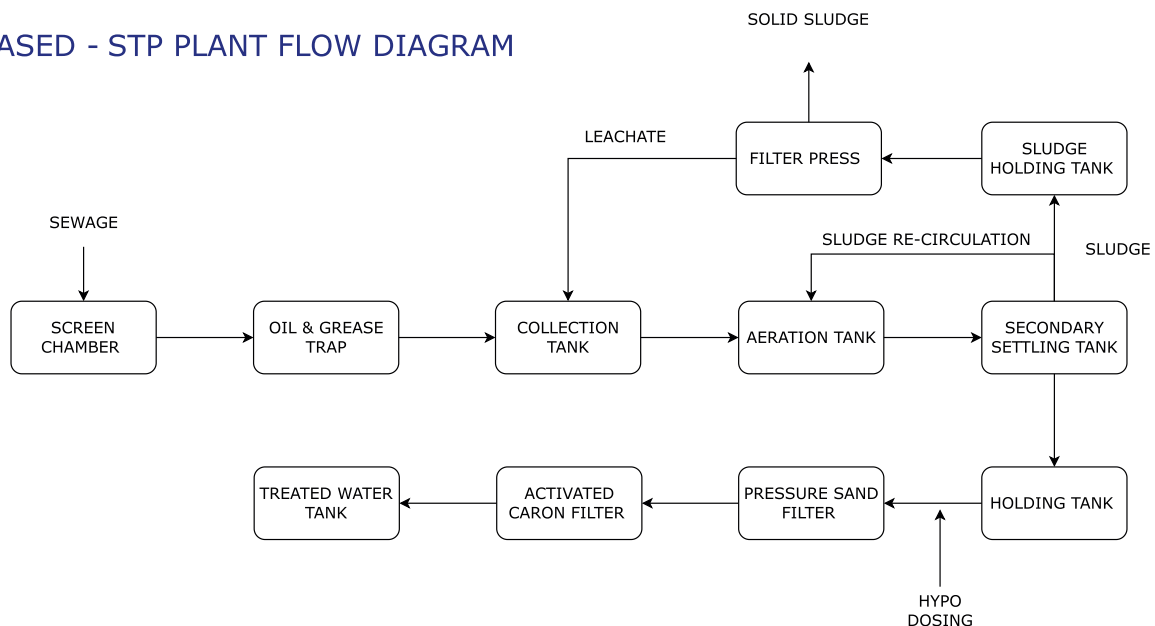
ASED - STP PLANT FLOW DIAGRAM

SOLID SLUDGE

LEACHATE

FILTER PRESS

SLUDGE HOLDING TANK

SEWAGE

SLUDGE RE-CIRCULATION

SLUDGE

SCREEN CHAMBER

OIL & GREASE TRAP

COLLECTION TANK

AERATION TANK

SECONDARY SETTLING TANK

TREATED WATER TANK

ACTIVATED CARON FILTER

PRESSURE SAND FILTER

HOLDING TANK

HYPO DOSING